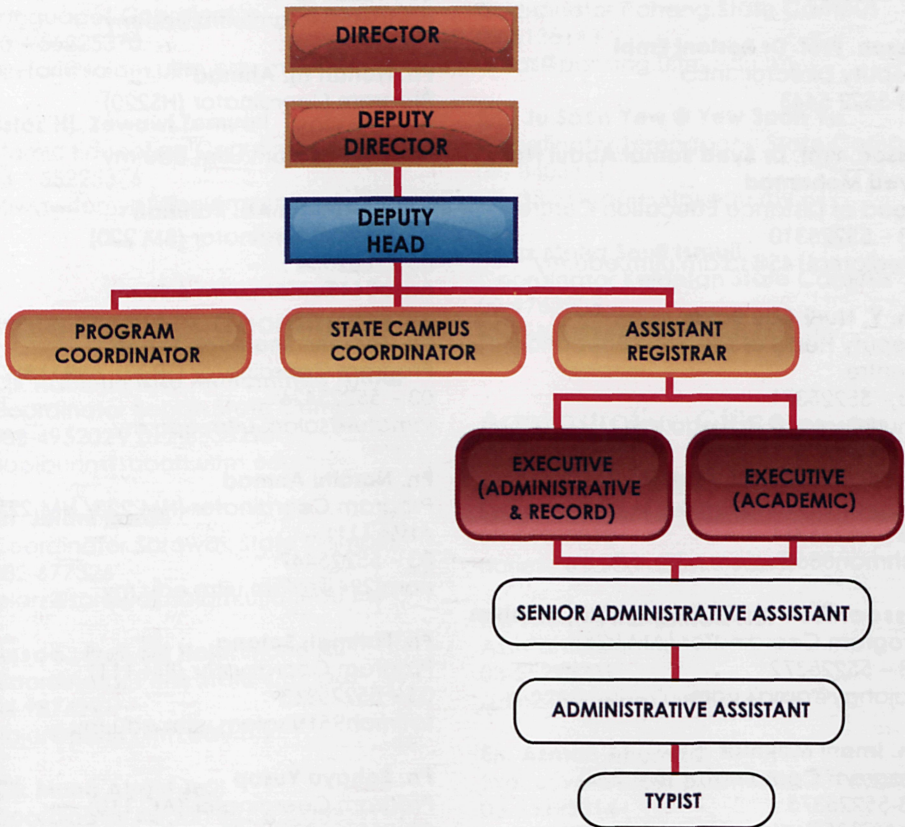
DIRECTOR

DEPUTY DIRECTOR

DEPUTY HEAD

PROGRAM COORDINATOR

STATE CAMPUS COORDINATOR

ASSISTANT REGISTRAR

EXECUTIVE (ADMINISTRATIVE & RECORD)

EXECUTIVE (ACADEMIC)

SENIOR ADMINISTRATIVE ASSISTANT

ADMINISTRATIVE ASSISTANT

TYPIST